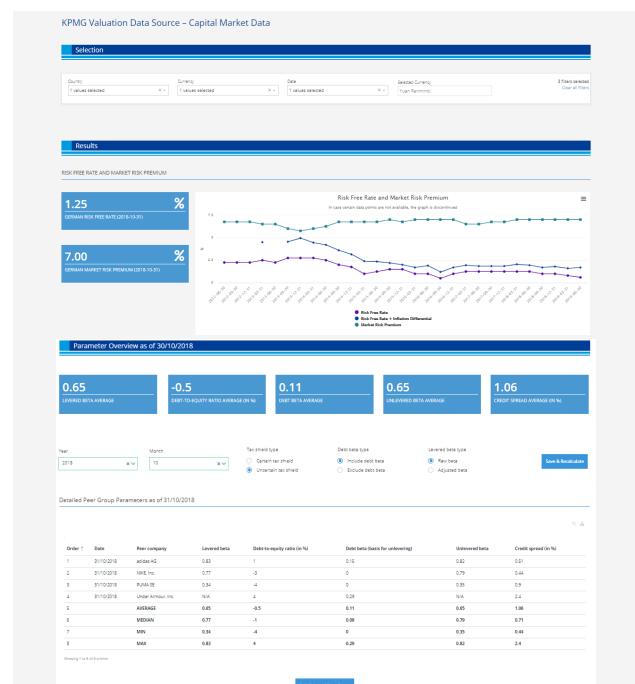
KPMG Valuation Data Source – Capital Market Data

Selection

Country
1 values selected

Currency
1 values selected

Date
1 values selected

Selected Currency
Euro (Germany)

3 filters selected
Clear all filters

Results

RISK FREE RATE AND MARKET RISK PREMIUM

1.25 %
GERMAN RISK FREE RATE (2018-10-31)

7.00 %
GERMAN MARKET RISK PREMIUM (2018-10-31)

Risk Free Rate and Market Risk Premium
In case certain data points are not available, the graph is discontinued

Risk Free Rate
Risk Free Rate + Inflation Differential
Market Risk Premium

Parameter Overview as of 30/10/2018

0.65
LEVERED BETA AVERAGE

-0.5
DEBT-TO-EQUITY RATIO AVERAGE (IN %)

0.11
DEBT BETA AVERAGE

0.65
UNLEVERED BETA AVERAGE

1.06
CREDIT SPREAD AVERAGE (IN %)

Year
2018

Month
10

Tax shield type
Certain tax shield
Uncertain tax shield

Debt beta type
Include debt beta
Exclude debt beta

Levered beta type
Raw beta
Adjusted beta

Save & Recalculate

Detailed Peer Group Parameters as of 31/10/2018

| Order | Date | Peer company | Levered beta | Debt-to-equity ratio (in %) | Debt beta (basis for unlevering) | Unlevered beta | Credit spread (in %) |
|---|---|---|---|---|---|---|---|
| 1 | 31/10/2018 | adidas AG | 0.83 | 1 | 0.15 | 0.82 | 0.51 |
| 2 | 31/10/2018 | NIKE, Inc. | 0.77 | -3 | 0 | 0.79 | 0.44 |
| 3 | 31/10/2018 | PUMA SE | 0.34 | -4 | 0 | 0.35 | 0.9 |
| 4 | 31/10/2018 | Under Armour, Inc. | N/A | 4 | 0.29 | N/A | 2.4 |
| 5 | | AVERAGE | 0.65 | -0.5 | 0.11 | 0.65 | 1.06 |
| 6 | | MEDIAN | 0.77 | -1 | 0.08 | 0.79 | 0.71 |
| 7 | | MIN | 0.34 | -4 | 0 | 0.35 | 0.44 |
| 8 | | MAX | 0.83 | 4 | 0.29 | 0.82 | 2.4 |

Showing 1 to 8 of 8 entries